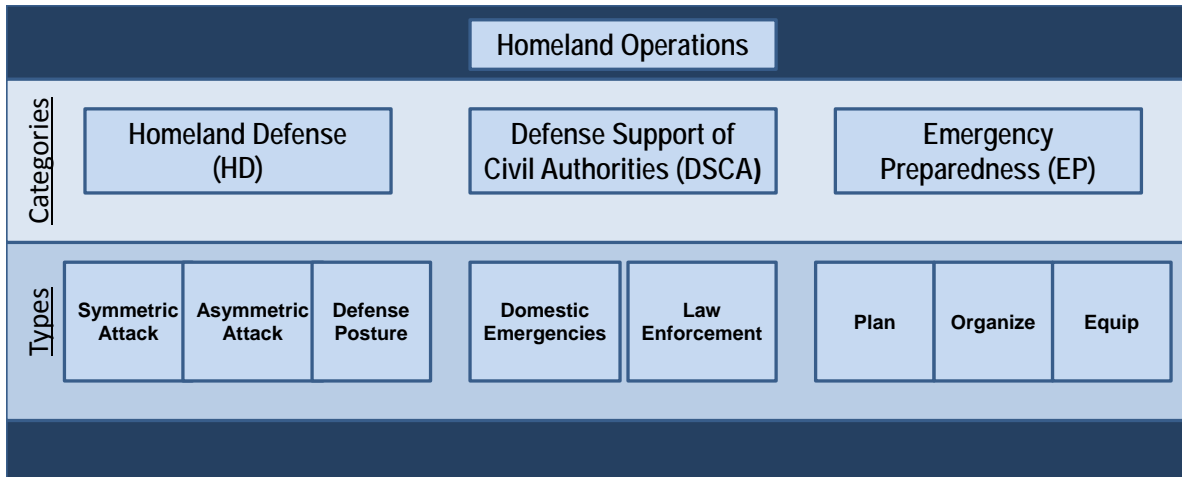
Homeland Operations

Categories

Homeland Defense (HD)

Defense Support of Civil Authorities (DSCA)

Emergency Preparedness (EP)

Types

Symmetric Attack

Asymmetric Attack

Defense Posture

Domestic Emergencies

Law Enforcement

Plan

Organize

Equip